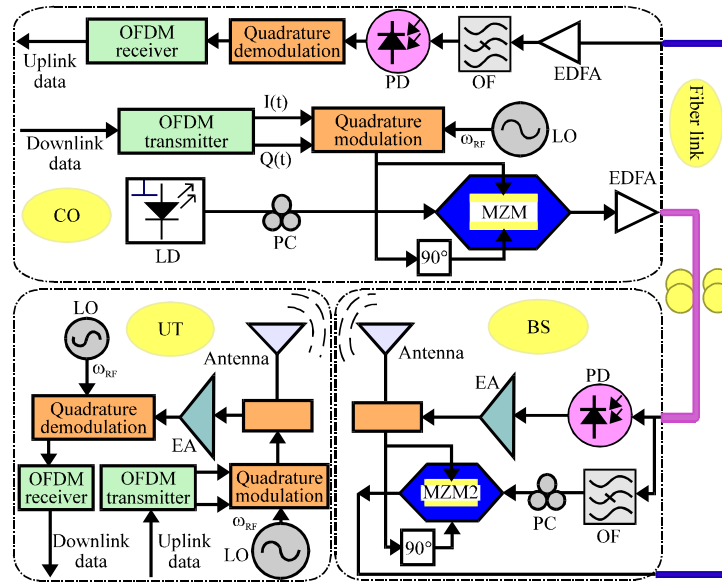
OFDM receiver
Quadrature demodulation
PD
OF
EDFA
Uplink data
Fiber link
I(t)
Downlink data
OFDM transmitter
Quadrature modulation
Q(t)
$\omega_{RF}$
LO
EDFA
CO
MZM
LD
PC
90°
LO
UT
BS
$\omega_{RF}$
Antenna
Antenna
EA
PD
Quadrature demodulation
EA
OFDM receiver
OFDM transmitter
Quadrature modulation
MZM2
PC
$\omega_{RF}$
90°
OF
Downlink data
Uplink data
LO